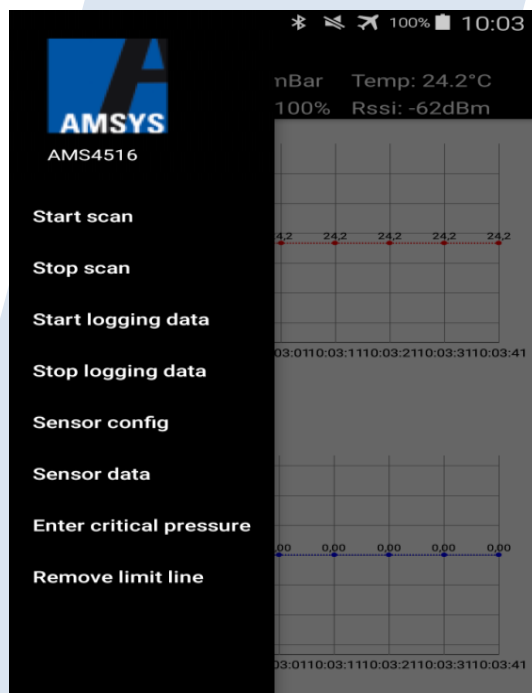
100% 10:03

AMSYS
AMS4516

Start scan

Stop scan

Start logging data

Stop logging data

Sensor config

Sensor data

Enter critical pressure

Remove limit line

nBar Temp: 24.2°C
100% Rssi: -62dBm

4,2 24,2 24,2 24,2 24,2

03:0110:03:1110:03:2110:03:3110:03:41

00 0,00 0,00 0,00 0,00

03:0110:03:1110:03:2110:03:3110:03:41